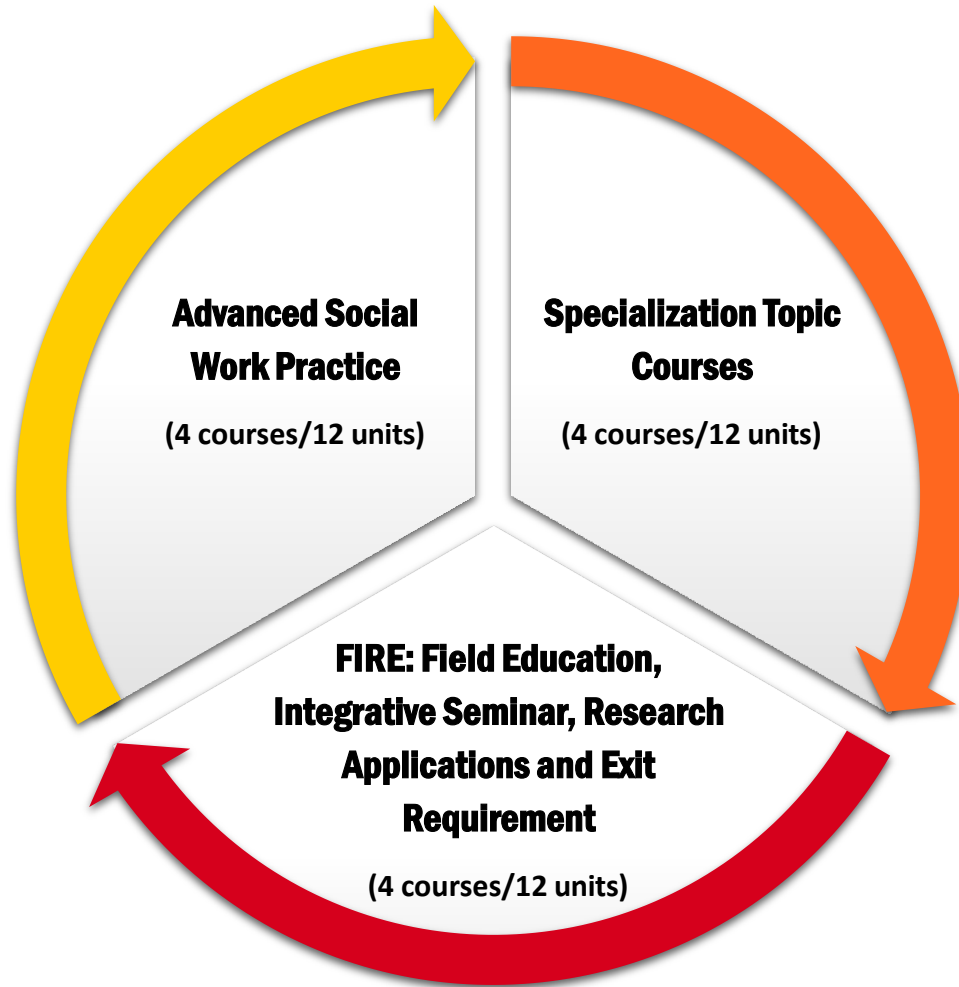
Advanced Social Work Practice

(4 courses/12 units)

Specialization Topic Courses

(4 courses/12 units)

FIRE: Field Education, Integrative Seminar, Research Applications and Exit Requirement

(4 courses/12 units)